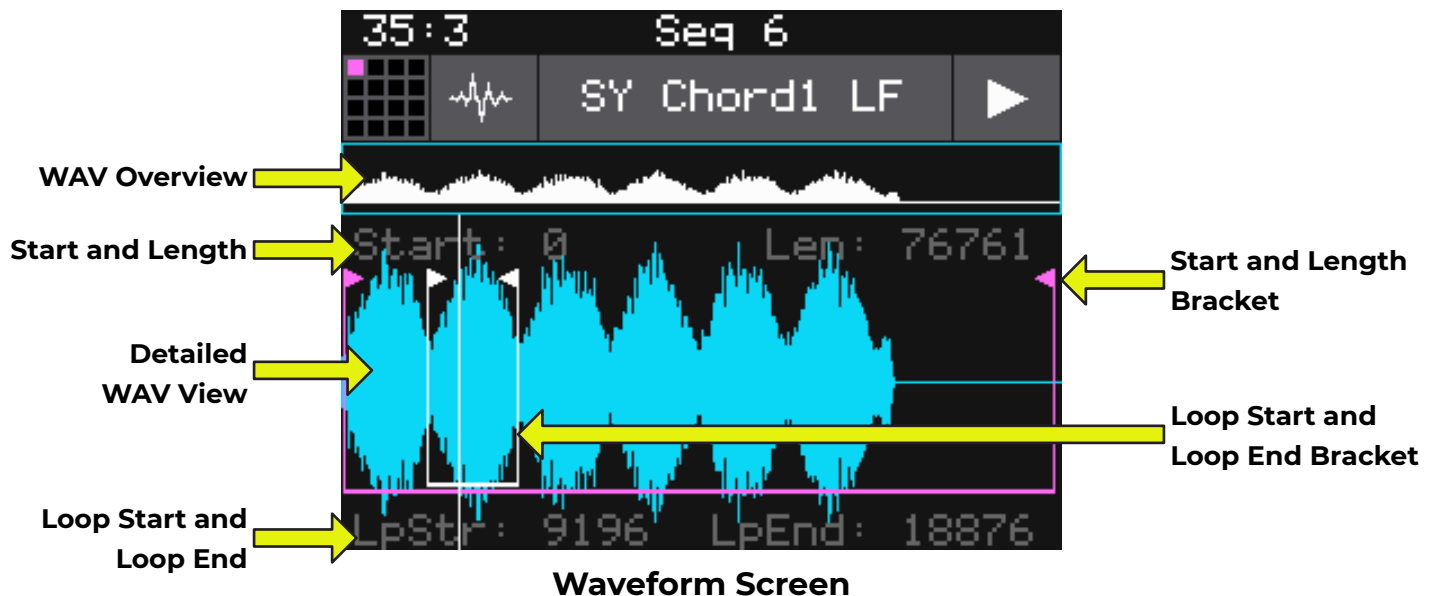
35:3 Seq 6

SY Chord1 LF

WAV Overview

Start and Length

Start: 0 Len: 76761

Start and Length Bracket

Detailed WAV View

Loop Start and Loop End Bracket

Loop Start and Loop End

LpStr: 9196 LpEnd: 18876

Waveform Screen